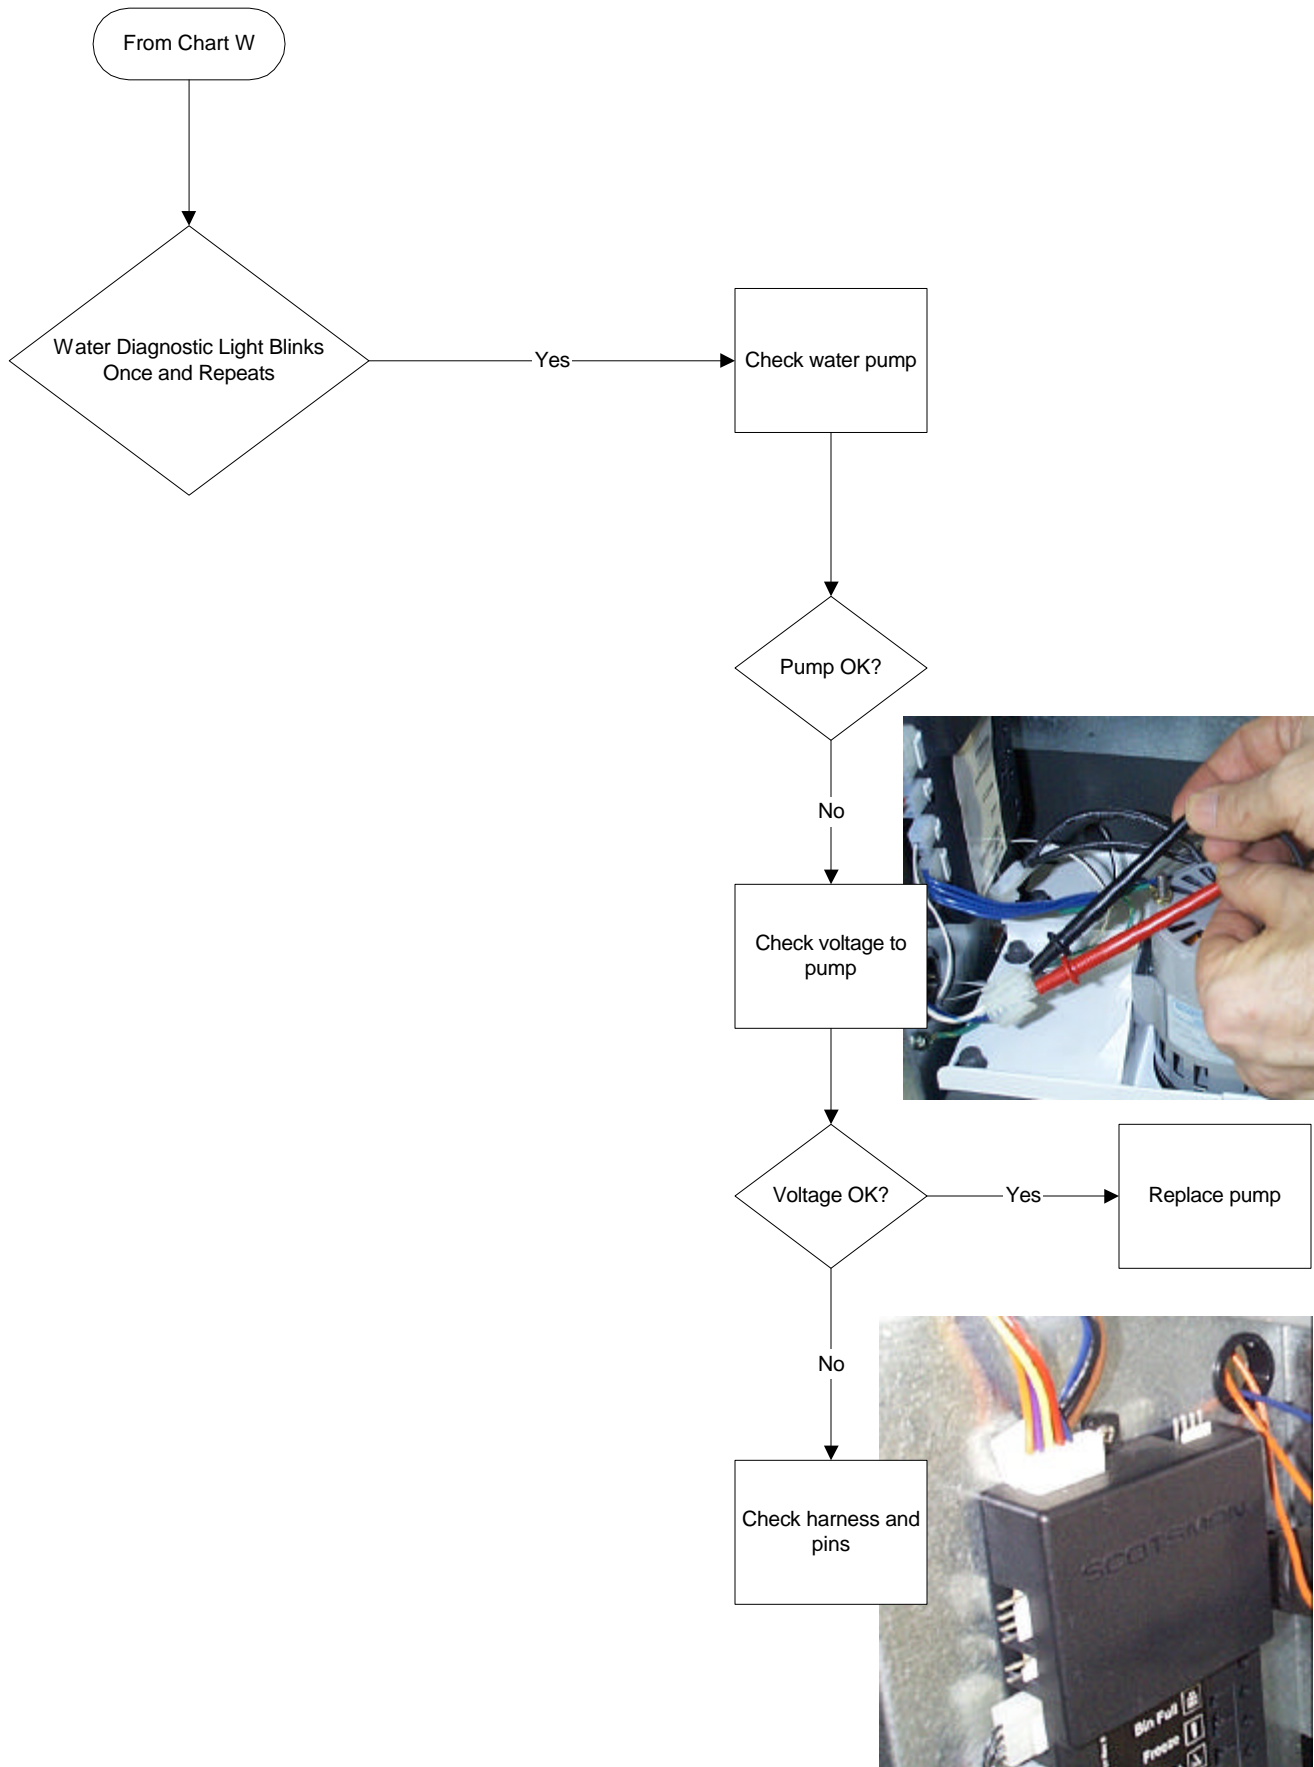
From Chart W

Water Diagnostic Light Blinks Once and Repeats

Yes

Check water pump

Pump OK?

No

Check voltage to pump

Voltage OK?

Yes

Replace pump

No

Check harness and pins

SCOTSMAN

Bin Full

Freeze